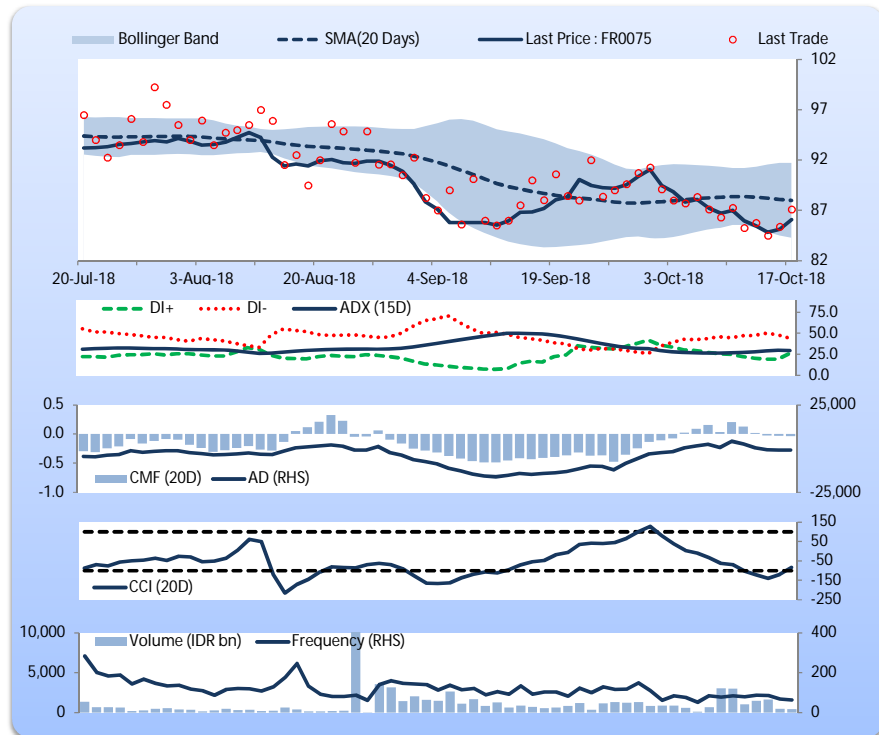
Bollinger Band
SMA(20 Days)
Last Price : FR0075
Last Trade

102
97
92
87
82

20-Jul-18
3-Aug-18
20-Aug-18
4-Sep-18
19-Sep-18
3-Oct-18
17-Oct-18

DI+
DI-
ADX (15D)

75.0
50.0
25.0
0.0

0.5
0.0
-0.5
-1.0

25,000
-25,000

CMF (20D)
AD (RHS)

150
50
-50
-150
-250

CCI (20D)

10,000
5,000
0

Volume (IDR bn)
Frequency (RHS)

400
200
0